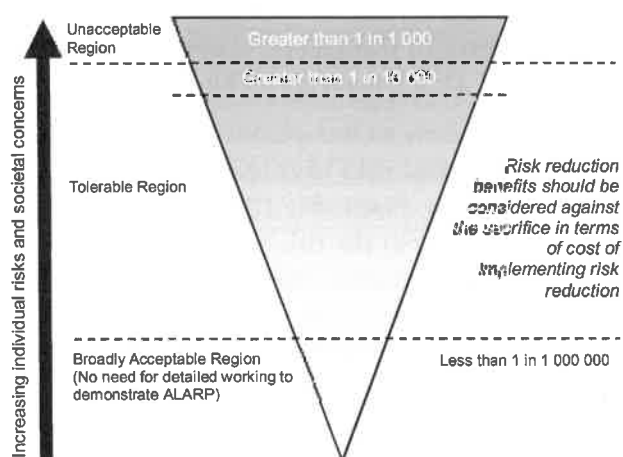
Increasing individual risks and societal concerns

Unacceptable Region

Greater than 1 in 1 000

Greater than 1 in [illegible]

Tolerable Region

Risk reduction benefits should be considered against the sacrifice in terms of cost of implementing risk reduction

Broadly Acceptable Region (No need for detailed working to demonstrate ALARP)

Less than 1 in 1 000 000